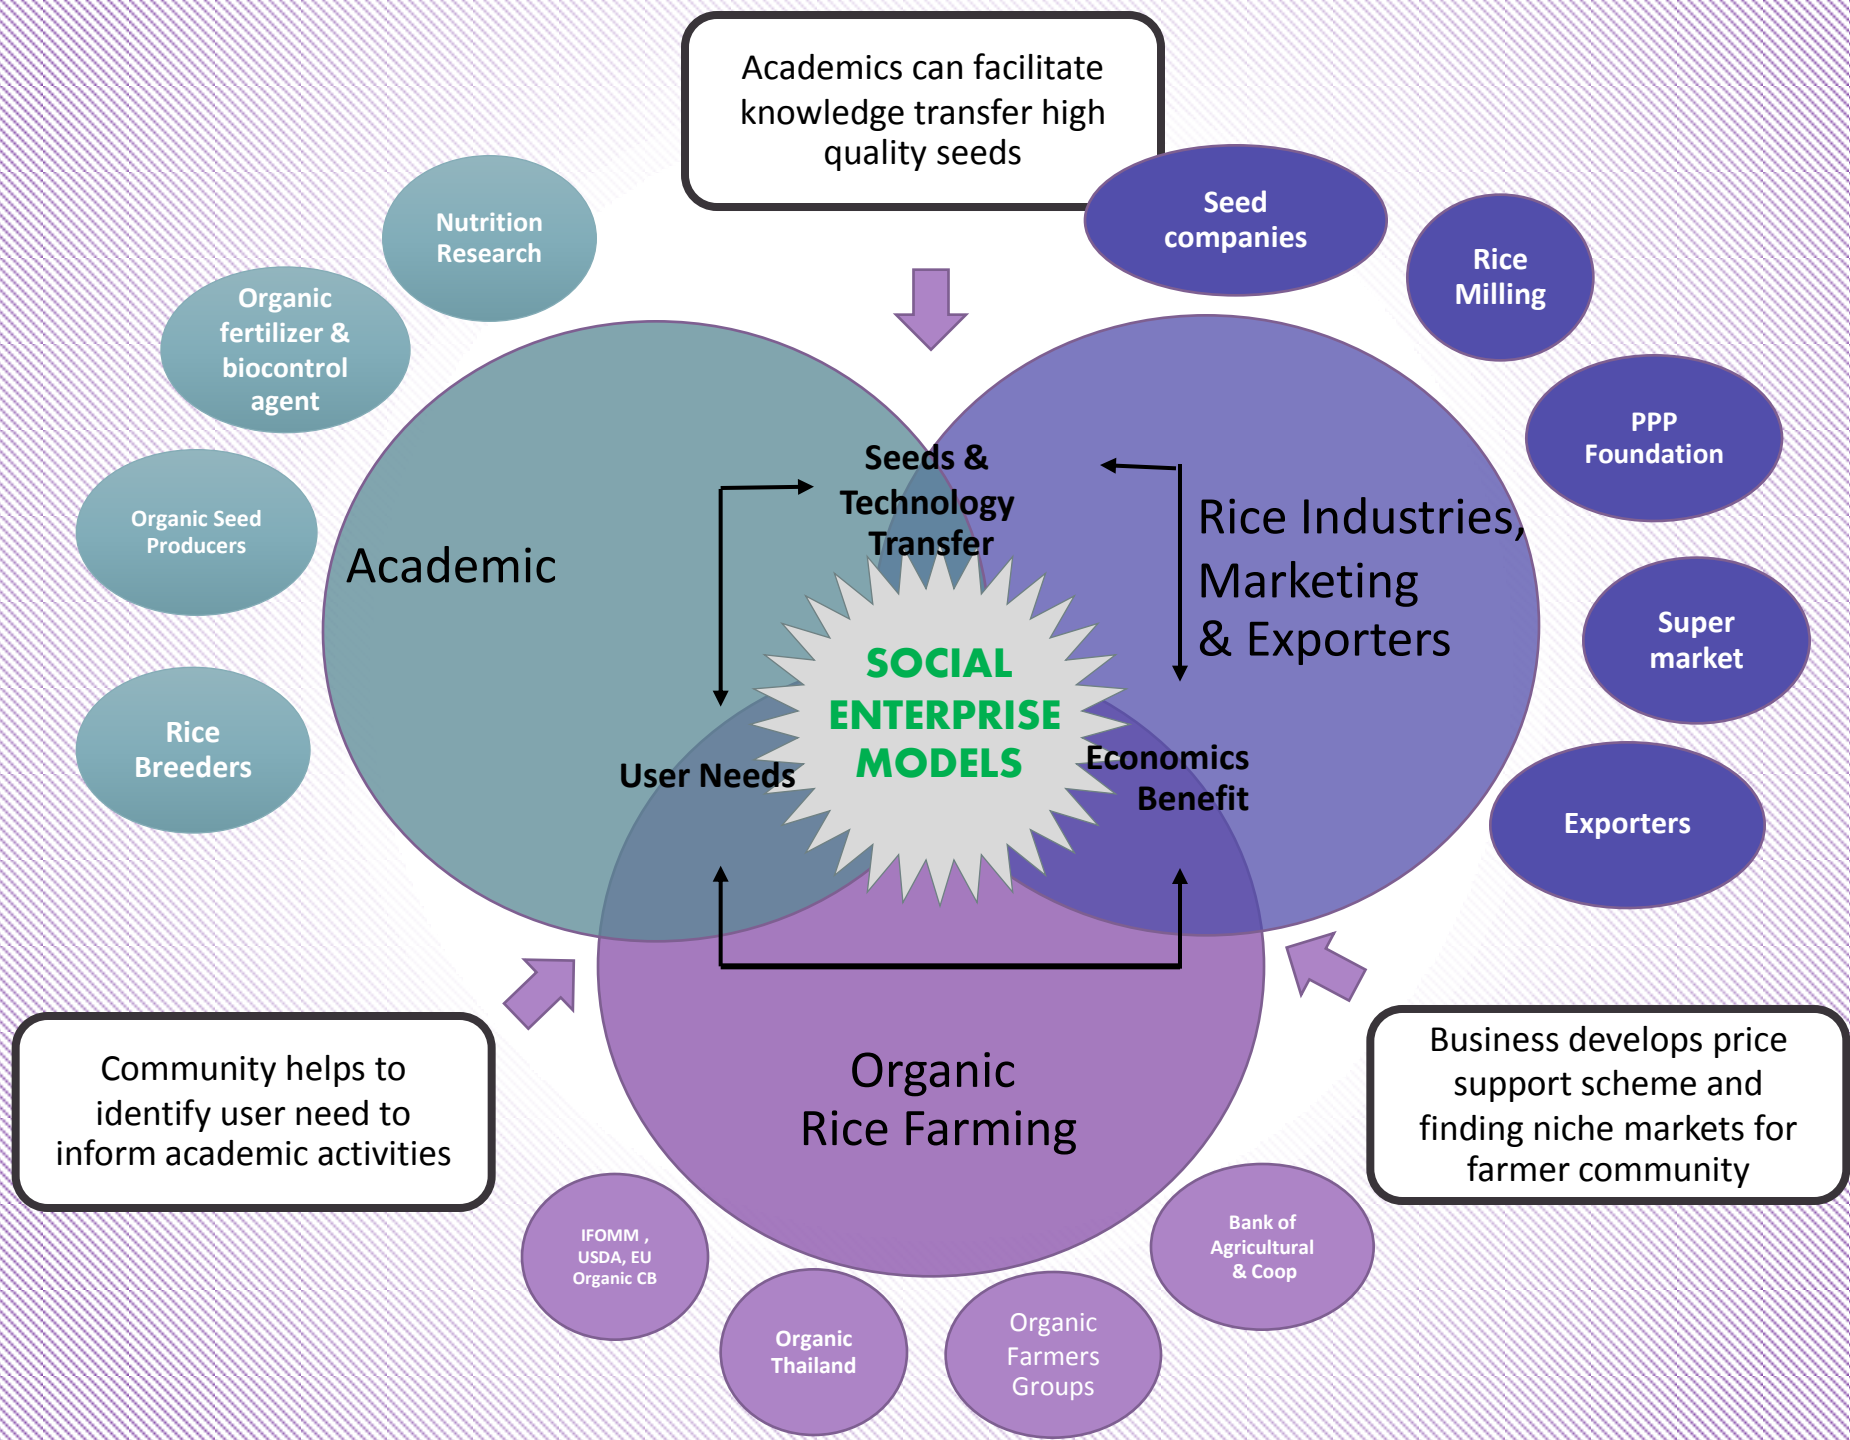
Academics can facilitate knowledge transfer high quality seeds

Nutrition Research

Organic fertilizer & biocontrol agent

Organic Seed Producers

Rice Breeders

Seed companies

Rice Milling

PPP Foundation

Super market

Exporters

Academic

Seeds & Technology Transfer

Rice Industries, Marketing & Exporters

SOCIAL ENTERPRISE MODELS

User Needs

Economics Benefit

Organic Rice Farming

Community helps to identify user need to inform academic activities

Business develops price support scheme and finding niche markets for farmer community

IFOMM , USDA, EU Organic CB

Organic Thailand

Organic Farmers Groups

Bank of Agricultural & Coop